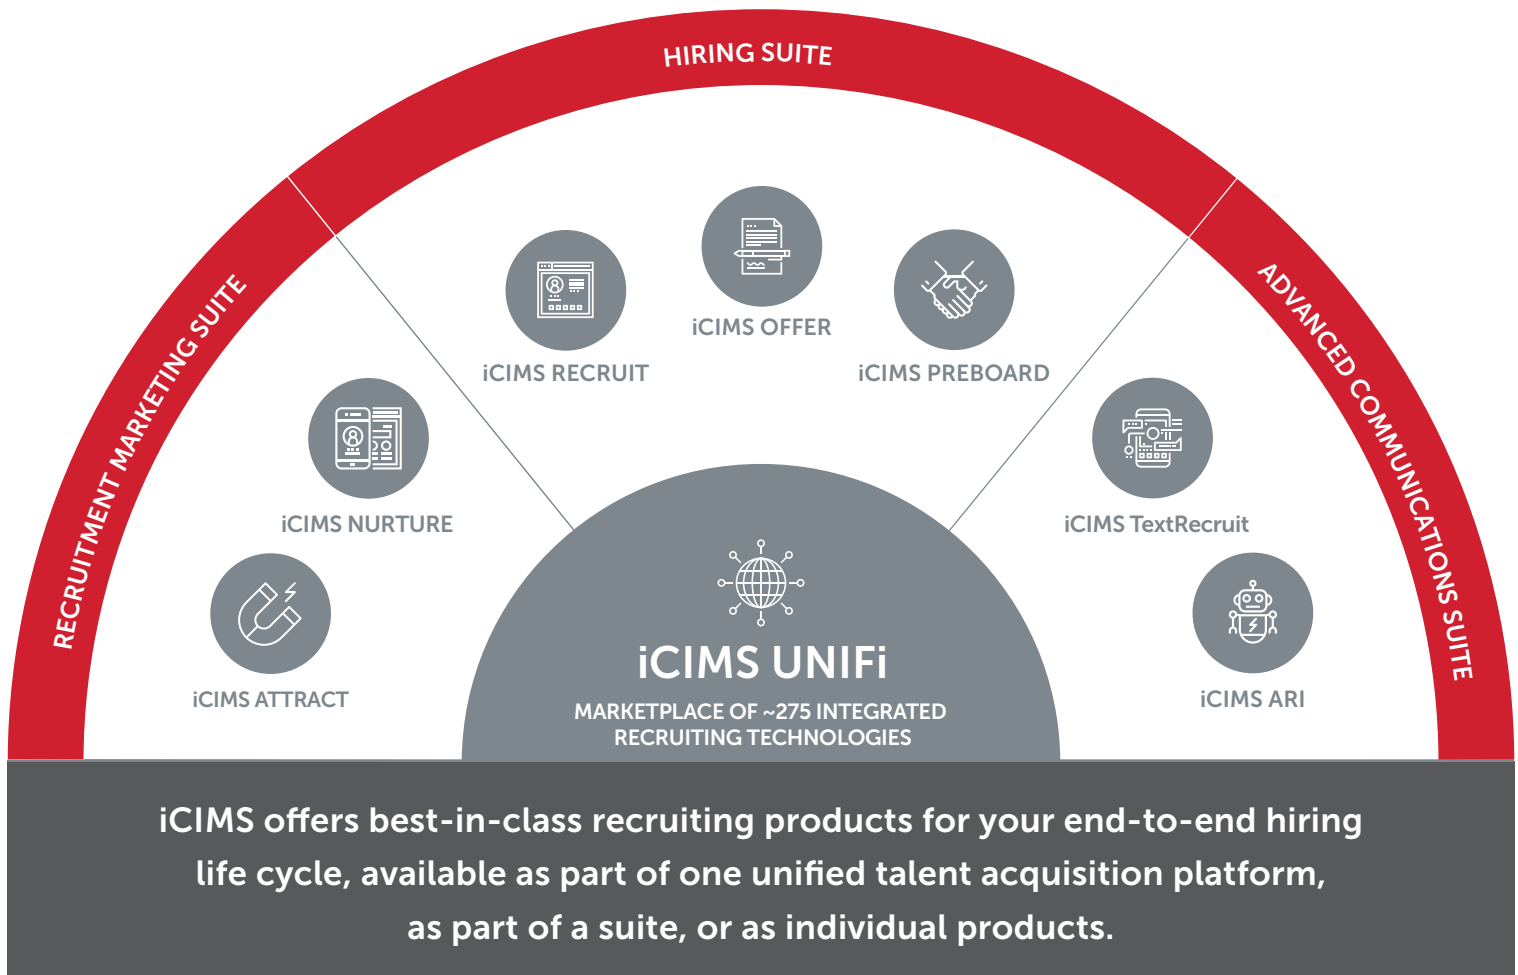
HIRING SUITE

RECRUITMENT MARKETING SUITE

ADVANCED COMMUNICATIONS SUITE

iCIMS RECRUIT

iCIMS OFFER

iCIMS PREBOARD

iCIMS NURTURE

iCIMS ATTRACT

iCIMS TextRecruit

iCIMS ARI

iCIMS UNIFi

MARKETPLACE OF ~275 INTEGRATED RECRUITING TECHNOLOGIES

iCIMS offers best-in-class recruiting products for your end-to-end hiring life cycle, available as part of one unified talent acquisition platform, as part of a suite, or as individual products.